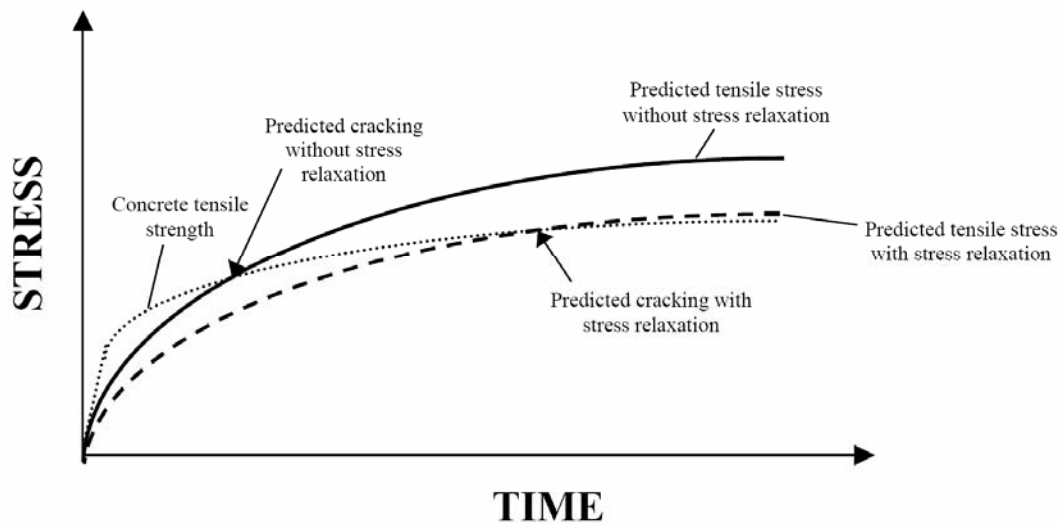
Predicted tensile stress without stress relaxation

Predicted cracking without stress relaxation

Concrete tensile strength

Predicted tensile stress with stress relaxation

Predicted cracking with stress relaxation

STRESS

TIME